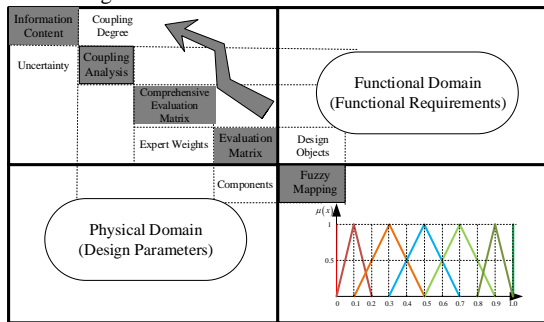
Information Content

Coupling Degree

Uncertainty

Coupling Analysis

Comprehensive Evaluation Matrix

Functional Domain (Functional Requirements)

Expert Weights

Evaluation Matrix

Design Objects

Components

Fuzzy Mapping

Physical Domain (Design Parameters)

$\mu(x)$

1

0.5

0 0.1 0.2 0.3 0.4 0.5 0.6 0.7 0.8 0.9 1.0